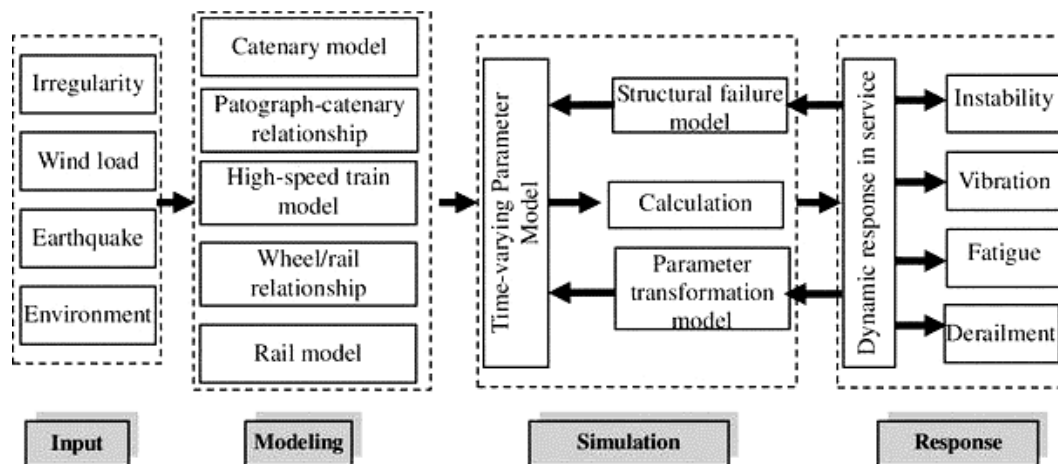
Irregularity

Wind load

Earthquake

Environment

Catenary model

Patograph-catenary relationship

High-speed train model

Wheel/rail relationship

Rail model

Time-varying Parameter Model

Structural failure model

Calculation

Parameter transformation model

Dynamic response in service

Instability

Vibration

Fatigue

Derailment

Input

Modeling

Simulation

Response